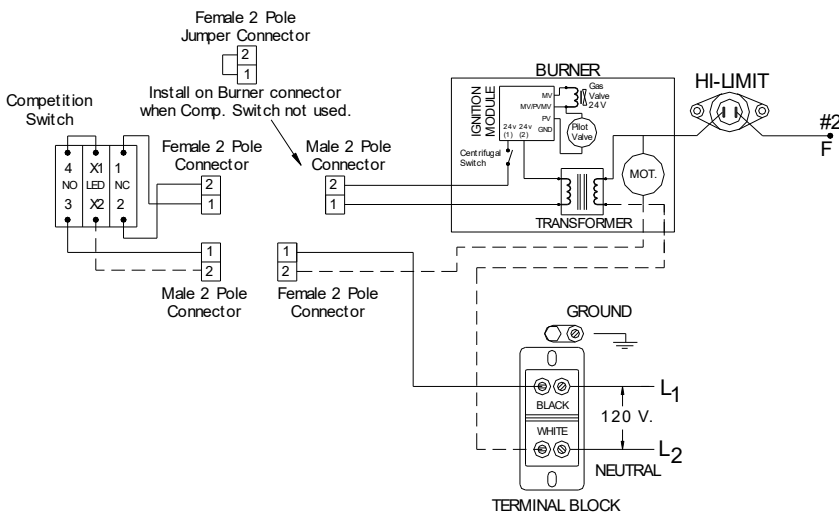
Female 2 Pole
Jumper Connector

2
1

Install on Burner connector
when Comp. Switch not used.

Competition
Switch

4 X1 1
NO LED NC
3 X2 2

Female 2 Pole
Connector

2
1

Male 2 Pole
Connector

2
1

BURNER

IGNITION MODULE

MV
MV/PV/MV
PV
GND
24 v (1)
24 v (2)

Gas Valve 24 V

Pilot Valve

Centrifugal Switch

MOT.

TRANSFORMER

HI-LIMIT

#2
F

1
2

Male 2 Pole
Connector

1
2

Female 2 Pole
Connector

GROUND

BLACK

WHITE

$L_1$

120 V.

$L_2$

NEUTRAL

TERMINAL BLOCK